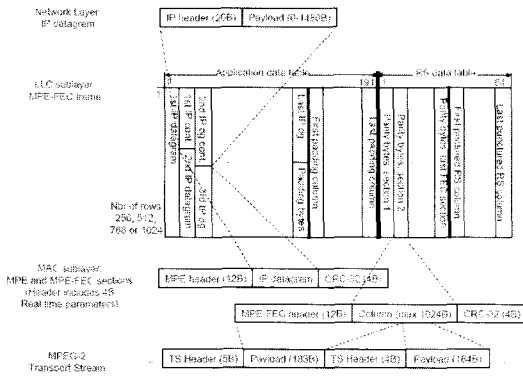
Network Layer
IP datagram

IP header (20B) | Payload (0-1480B)

LLC sublayer
MPE-FEC frame

Application data table

RS data table

0
1
191
64

1st IP datagram
1st IP cont.
2nd IP datagram
2nd IP cont.
3rd IP d...
Last IP d...
Padding bytes
First padding column
Last padding column
Parity bytes section 1
Parity bytes section 2
Parity bytes last FEC section
First punctured RS column
Last punctured RS column

Nbr of rows
256, 512,
768 or 1024

MAC sublayer
MPE and MPE-FEC sections
(header includes 4B
Real time parameters)

MPE header (32B) | IP datagram | CRC-32 (4B)

MPE-FEC header (12B) | Column (max 1024B) | CRC-32 (4B)

MPEG-2
Transport Stream

TS Header (5B) | Payload (183B) | TS Header (4B) | Payload (184B)